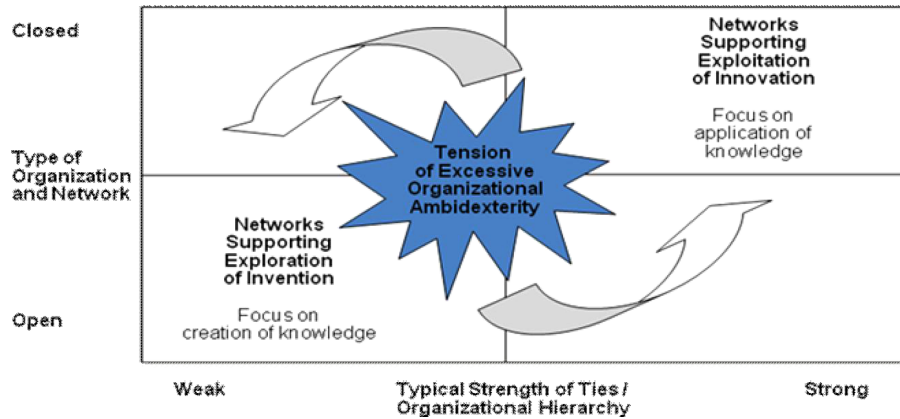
Closed

Networks Supporting Exploitation of Innovation

Focus on application of knowledge

Type of Organization and Network

Tension of Excessive Organizational Ambidexterity

Networks Supporting Exploration of Invention

Focus on creation of knowledge

Open

Weak

Typical Strength of Ties / Organizational Hierarchy

Strong